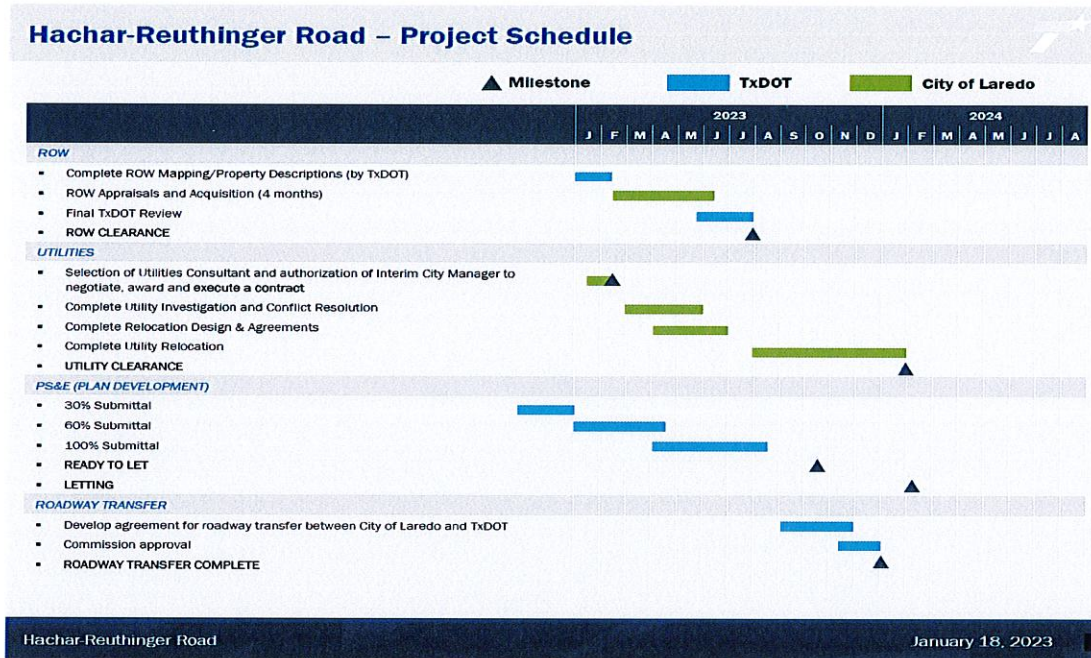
Hachar-Reuthinger Road – Project Schedule

Milestone TxDOT City of Laredo

| | 2023 | | | | | | | | | | | | 2024 | | | | | | | |
|---|---|---|---|---|---|---|---|---|---|---|---|---|---|---|---|---|---|---|---|---|
| | J | F | M | A | M | J | J | A | S | O | N | D | J | F | M | A | M | J | J | A |

ROW
- Complete ROW Mapping/Property Descriptions (by TxDOT)
- ROW Appraisals and Acquisition (4 months)
- Final TxDOT Review
- ROW CLEARANCE

UTILITIES
- Selection of Utilities Consultant and authorization of Interim City Manager to negotiate, award and execute a contract
- Complete Utility Investigation and Conflict Resolution
- Complete Relocation Design & Agreements
- Complete Utility Relocation
- UTILITY CLEARANCE

PS&E (PLAN DEVELOPMENT)
- 30% Submittal
- 60% Submittal
- 100% Submittal
- READY TO LET
- LETTING

ROADWAY TRANSFER
- Develop agreement for roadway transfer between City of Laredo and TxDOT
- Commission approval
- ROADWAY TRANSFER COMPLETE

Hachar-Reuthinger Road

January 18, 2023